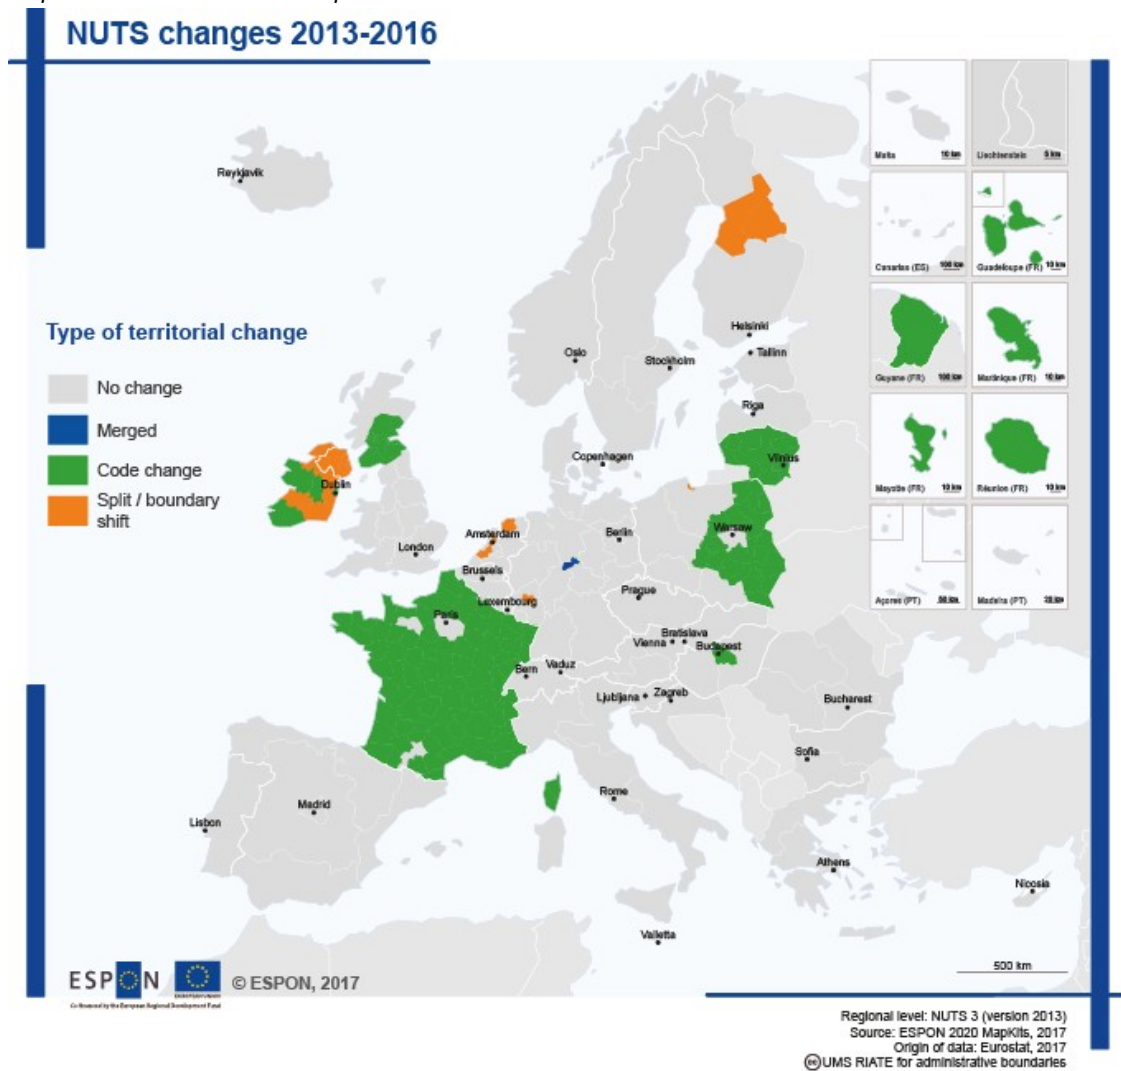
NUTS changes 2013-2016

Type of territorial change

No change

Merged

Code change

Split / boundary shift

Reykjavik
Oslo
Stockholm
Helsinki
Tallinn
Riga
Copenhagen
Vilnius
Dublin
Amsterdam
Berlin
Warsaw
London
Brussels
Luxembourg
Prague
Paris
Bratislava
Vienna
Budapest
Bern
Vaduz
Ljubljana
Zagreb
Bucharest
Sofia
Madrid
Lisbon
Rome
Athens
Nicosia
Valletta

Malta 10 km
Liechtenstein 5 km
Canarias (ES) 100 km
Guadeloupe (FR) 10 km
Guyane (FR) 100 km
Martinique (FR) 10 km
Mayotte (FR) 10 km
Réunion (FR) 10 km
Açores (PT) 50 km
Madeira (PT) 20 km

500 km

ESPON
Co-financed by the European Regional Development Fund
© ESPON, 2017

Regional level: NUTS 3 (version 2013)
Source: ESPON 2020 MapKits, 2017
Origin of data: Eurostat, 2017
©UMS RIATE for administrative boundaries